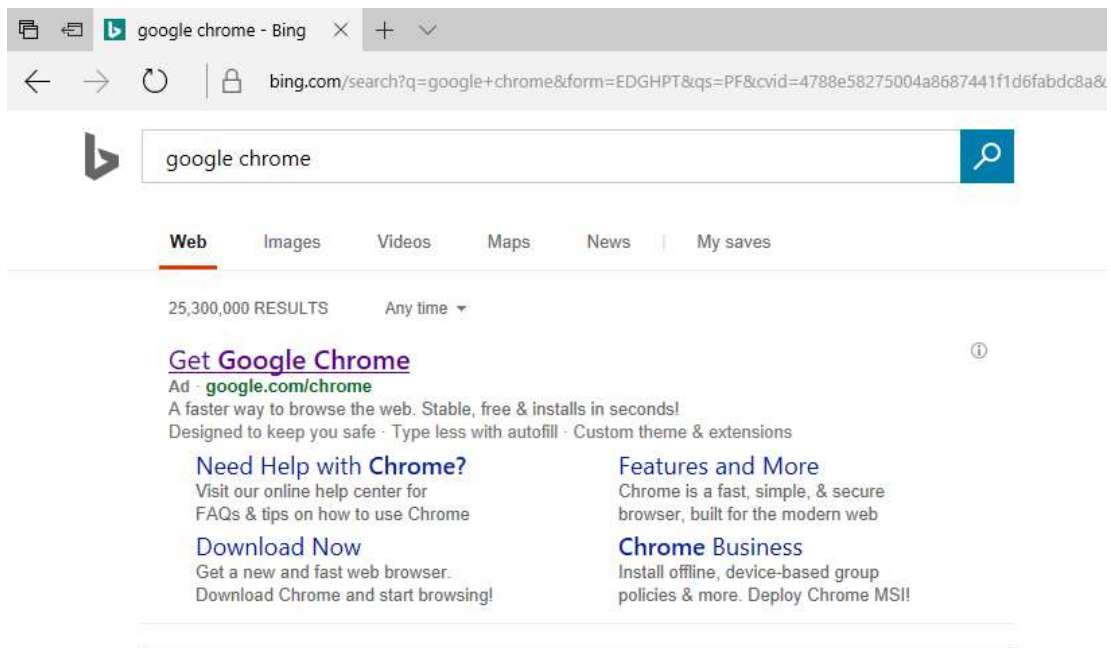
google chrome - Bing

bing.com/search?q=google+chrome&form=EDGHPT&qs=PF&cvid=4788e58275004a8687441f1d6fabdc8a&

google chrome

Web Images Videos Maps News My saves

25,300,000 RESULTS Any time

Get Google Chrome
Ad · google.com/chrome
A faster way to browse the web. Stable, free & installs in seconds!
Designed to keep you safe · Type less with autofill · Custom theme & extensions

Need Help with Chrome?
Visit our online help center for FAQs & tips on how to use Chrome

Download Now
Get a new and fast web browser. Download Chrome and start browsing!

Features and More
Chrome is a fast, simple, & secure browser, built for the modern web

Chrome Business
Install offline, device-based group policies & more. Deploy Chrome MSI!